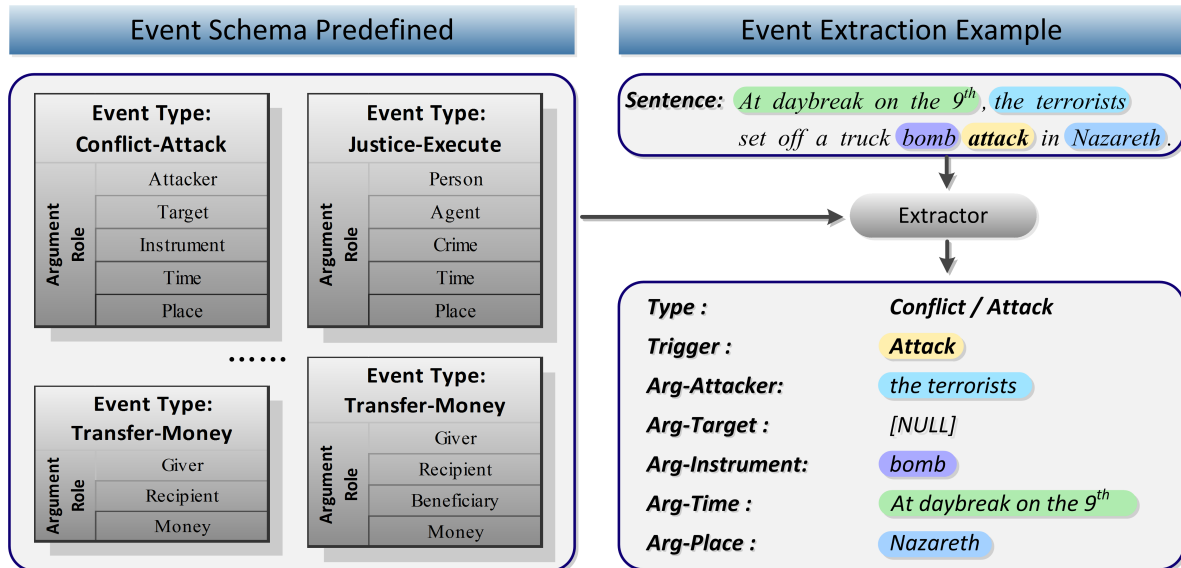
Event Schema Predefined

| Event Type: Conflict-Attack | |
|---|---|
| Argument Role | Attacker |
| | Target |
| | Instrument |
| | Time |
| | Place |

| Event Type: Justice-Execute | |
|---|---|
| Argument Role | Person |
| | Agent |
| | Crime |
| | Time |
| | Place |

......

| Event Type: Transfer-Money | |
|---|---|
| Argument Role | Giver |
| | Recipient |
| | Money |

| Event Type: Transfer-Money | |
|---|---|
| Argument Role | Giver |
| | Recipient |
| | Beneficiary |
| | Money |

Event Extraction Example

Sentence: At daybreak on the $9^{th}$, the terrorists set off a truck bomb attack in Nazareth.

Extractor

| | |
|---|---|
| Type : | Conflict / Attack |
| Trigger : | Attack |
| Arg-Attacker: | the terrorists |
| Arg-Target : | [NULL] |
| Arg-Instrument: | bomb |
| Arg-Time : | At daybreak on the $9^{th}$ |
| Arg-Place : | Nazareth |